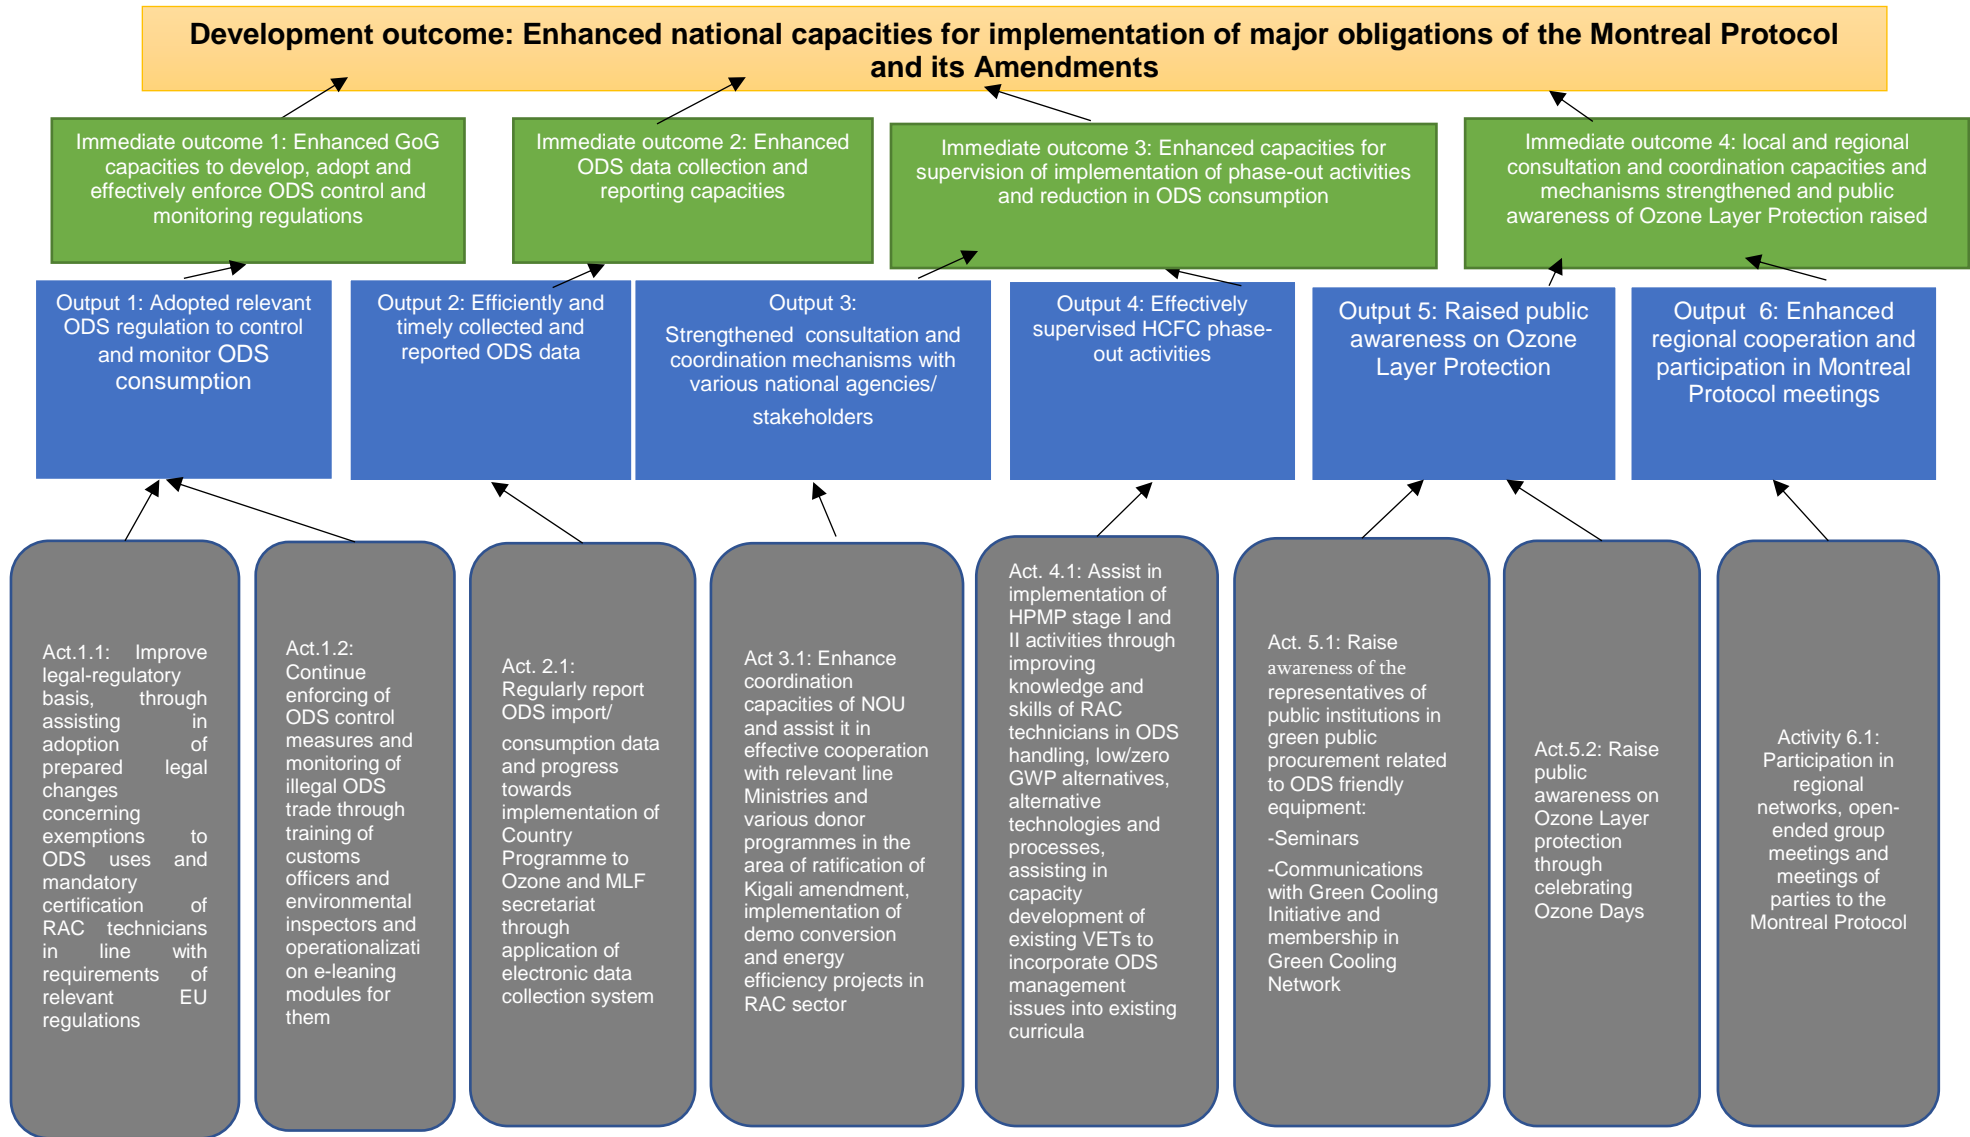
Development outcome: Enhanced national capacities for implementation of major obligations of the Montreal Protocol and its Amendments

Immediate outcome 1: Enhanced GoG capacities to develop, adopt and effectively enforce ODS control and monitoring regulations

Immediate outcome 2: Enhanced ODS data collection and reporting capacities

Immediate outcome 3: Enhanced capacities for supervision of implementation of phase-out activities and reduction in ODS consumption

Immediate outcome 4: local and regional consultation and coordination capacities and mechanisms strengthened and public awareness of Ozone Layer Protection raised

Output 1: Adopted relevant ODS regulation to control and monitor ODS consumption

Output 2: Efficiently and timely collected and reported ODS data

Output 3: Strengthened consultation and coordination mechanisms with various national agencies/ stakeholders

Output 4: Effectively supervised HCFC phase-out activities

Output 5: Raised public awareness on Ozone Layer Protection

Output 6: Enhanced regional cooperation and participation in Montreal Protocol meetings

Act.1.1: Improve legal-regulatory basis, through assisting in adoption of prepared legal changes concerning exemptions to ODS uses and mandatory certification of RAC technicians in line with requirements of relevant EU regulations

Act.1.2: Continue enforcing of ODS control measures and monitoring of illegal ODS trade through training of customs officers and environmental inspectors and operationalization on e-leaning modules for them

Act. 2.1: Regularly report ODS import/ consumption data and progress towards implementation of Country Programme to Ozone and MLF secretariat through application of electronic data collection system

Act 3.1: Enhance coordination capacities of NOU and assist it in effective cooperation with relevant line Ministries and various donor programmes in the area of ratification of Kigali amendment, implementation of demo conversion and energy efficiency projects in RAC sector

Act. 4.1: Assist in implementation of HPMP stage I and II activities through improving knowledge and skills of RAC technicians in ODS handling, low/zero GWP alternatives, alternative technologies and processes, assisting in capacity development of existing VETs to incorporate ODS management issues into existing curricula

Act. 5.1: Raise awareness of the representatives of public institutions in green public procurement related to ODS friendly equipment:
-Seminars
-Communications with Green Cooling Initiative and membership in Green Cooling Network

Act.5.2: Raise public awareness on Ozone Layer protection through celebrating Ozone Days

Activity 6.1: Participation in regional networks, open-ended group meetings and meetings of parties to the Montreal Protocol